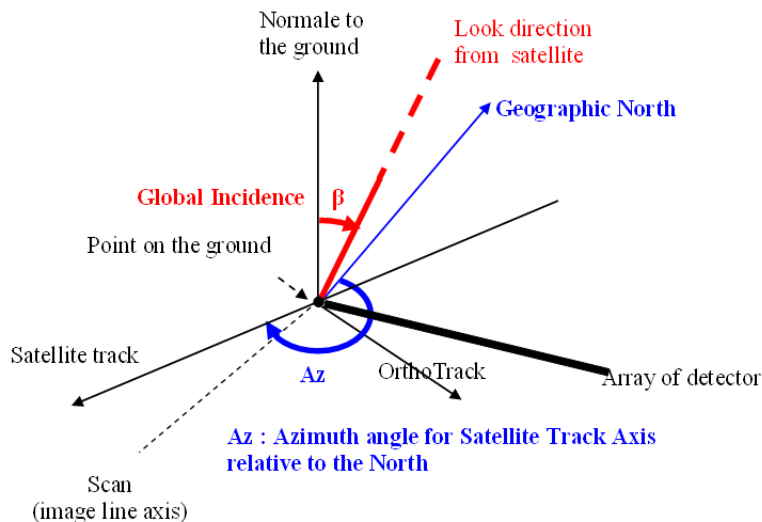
Normale to the ground

Look direction from satellite

Geographic North

Global Incidence

β

Point on the ground

Satellite track

Az

OrthoTrack

Array of detector

Az : Azimuth angle for Satellite Track Axis relative to the North

Scan (image line axis)